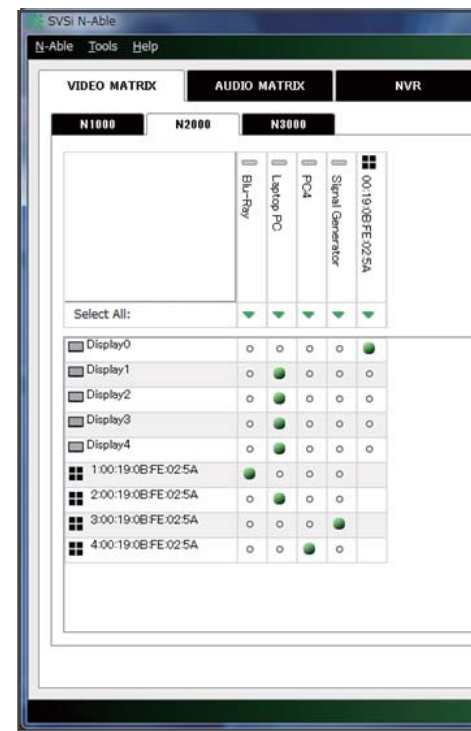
SVSi N-Able

N-Able Tools Help

VIDEO MATRIX AUDIO MATRIX NVR

N1000 N2000 N3000

Blu-Ray
Laptop PC
PC4
Signal Generator
00:19:0B:FE:02:5A

Select All:

Display0
Display1
Display2
Display3
Display4
1:00:19:0B:FE:02:5A
2:00:19:0B:FE:02:5A
3:00:19:0B:FE:02:5A
4:00:19:0B:FE:02:5A